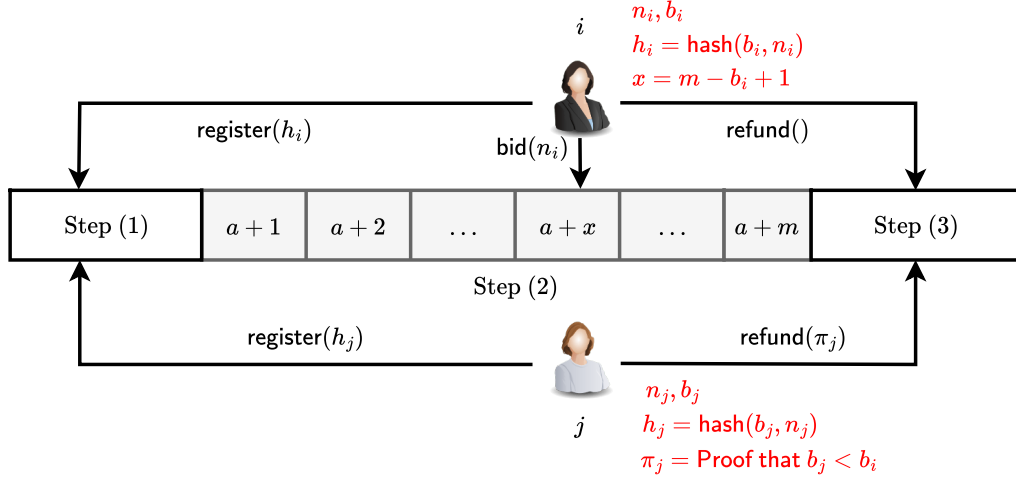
$i$

$n_i, b_i$
$h_i = \text{hash}(b_i, n_i)$
$x = m - b_i + 1$

register$(h_i)$

bid$(n_i)$

refund$()$

| Step (1) | $a+1$ | $a+2$ | $\dots$ | $a+x$ | $\dots$ | $a+m$ | Step (3) |
|---|---|---|---|---|---|---|---|

Step (2)

register$(h_j)$

refund$(\pi_j)$

$j$

$n_j, b_j$
$h_j = \text{hash}(b_j, n_j)$
$\pi_j = \text{Proof that } b_j < b_i$